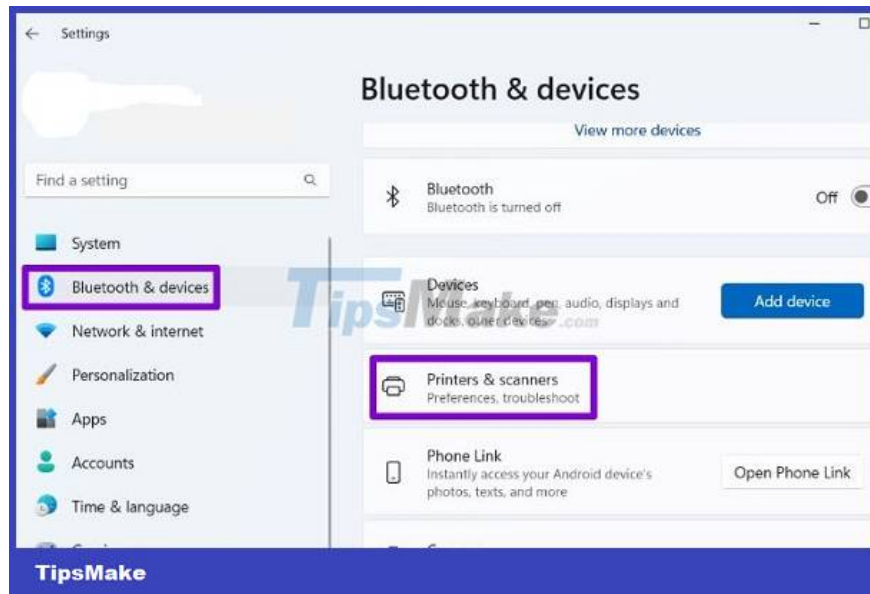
Settings

Bluetooth & devices

View more devices

Find a setting

System

Bluetooth & devices

Network & internet

Personalization

Apps

Accounts

Time & language

Bluetooth
Bluetooth is turned off

Off

Devices
Mouse, keyboard, pen, audio, displays and docks, other devices

Add device

TipsMake.com

Printers & scanners
Preferences, troubleshoot

Phone Link
Instantly access your Android device's photos, texts, and more

Open Phone Link

TipsMake